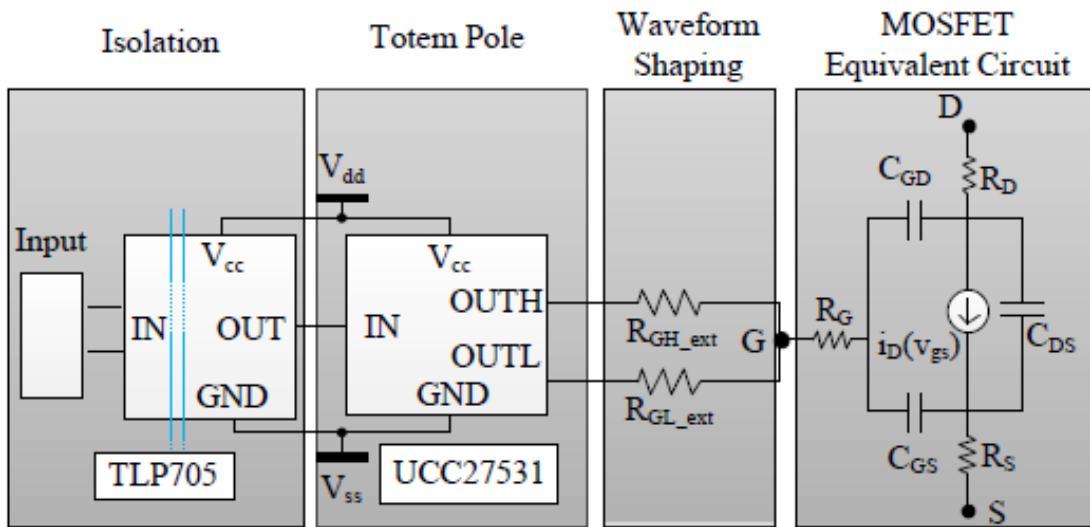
Isolation

Totem Pole

Waveform Shaping

MOSFET Equivalent Circuit

Input

$V_{cc}$

IN

OUT

GND

TLP705

$V_{dd}$

$V_{ss}$

$V_{cc}$

IN

OUTH

OUTL

GND

UCC27531

$R_{GH\_ext}$

$R_{GL\_ext}$

G

$R_G$

D

$C_{GD}$

$R_D$

$i_D(v_{gs})$

$C_{DS}$

$C_{GS}$

$R_S$

S